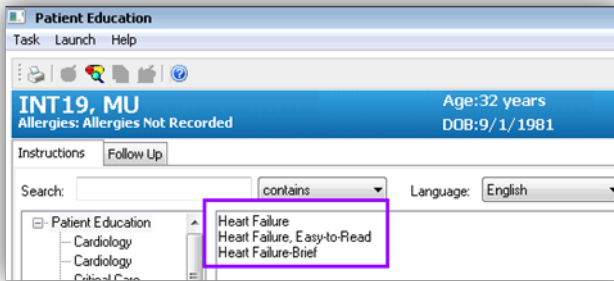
Patient Education

Task Launch Help

INT19, MU
Allergies: Allergies Not Recorded

Age:32 years
DOB:9/1/1981

Instructions | Follow Up

Search: | contains | Language: English

Patient Education
Cardiology
Cardiology
Critical Care

Heart Failure
Heart Failure, Easy-to-Read
Heart Failure-Brief